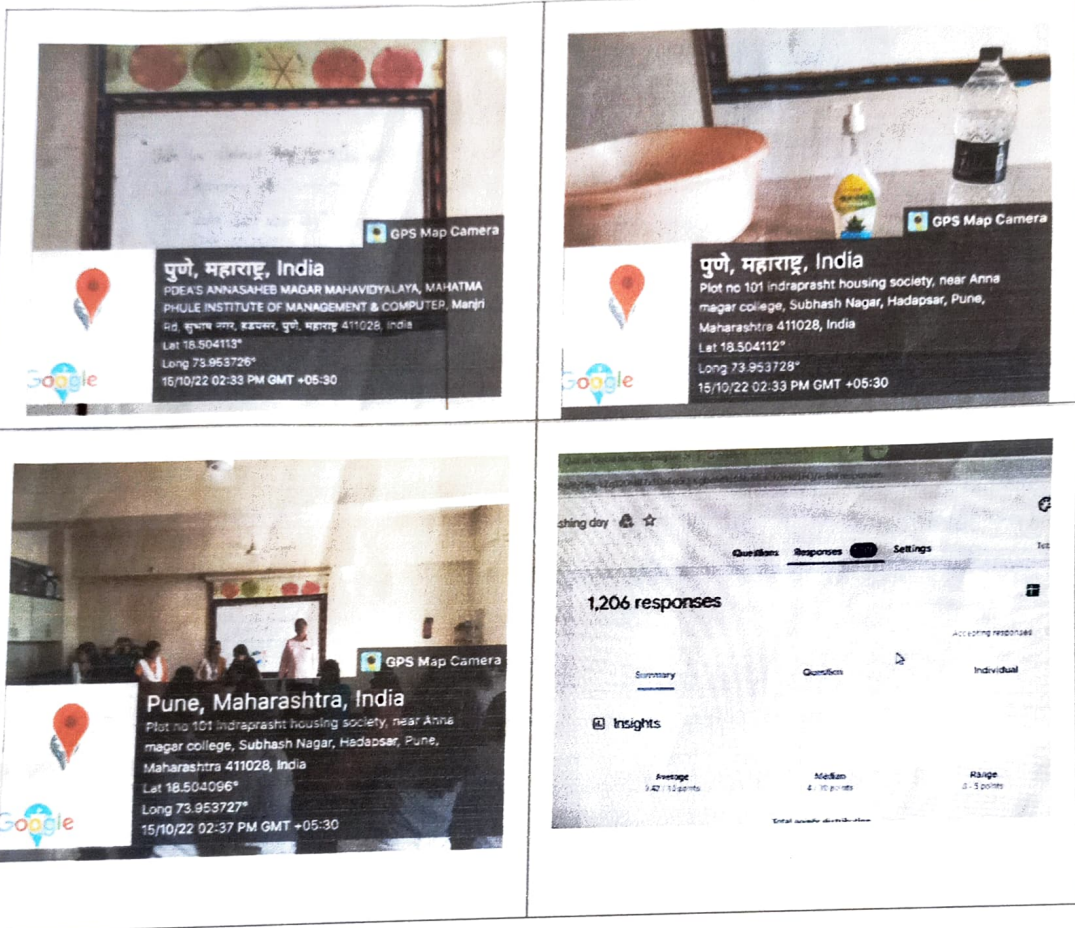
GPS Map Camera

पुणे, महाराष्ट्र, India

PDEA'S ANNASAHEB MAGAR MAHAVIDYALAYA, MAHATMA PHULE INSTITUTE OF MANAGEMENT & COMPUTER, Manjri Rd, सुभाष नगर, हडपसर, पुणे, महाराष्ट्र 411028, India

Lat 18.504113°

Long 73.953726°

15/10/22 02:33 PM GMT +05:30

Google

GPS Map Camera

पुणे, महाराष्ट्र, India

Plot no 101 indraprasht housing society, near Anna magar college, Subhash Nagar, Hadapsar, Pune, Maharashtra 411028, India

Lat 18.504112°

Long 73.953728°

15/10/22 02:33 PM GMT +05:30

Google

GPS Map Camera

Pune, Maharashtra, India

Plot no 101 indraprasht housing society, near Anna magar college, Subhash Nagar, Hadapsar, Pune, Maharashtra 411028, India

Lat 18.504096°

Long 73.953727°

15/10/22 02:37 PM GMT +05:30

Google

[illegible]shing day

Questions Responses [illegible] Settings

1,206 responses

Accepting responses

Summary Question Individual

Insights

Average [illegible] points

Median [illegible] points

Range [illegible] points

Total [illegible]